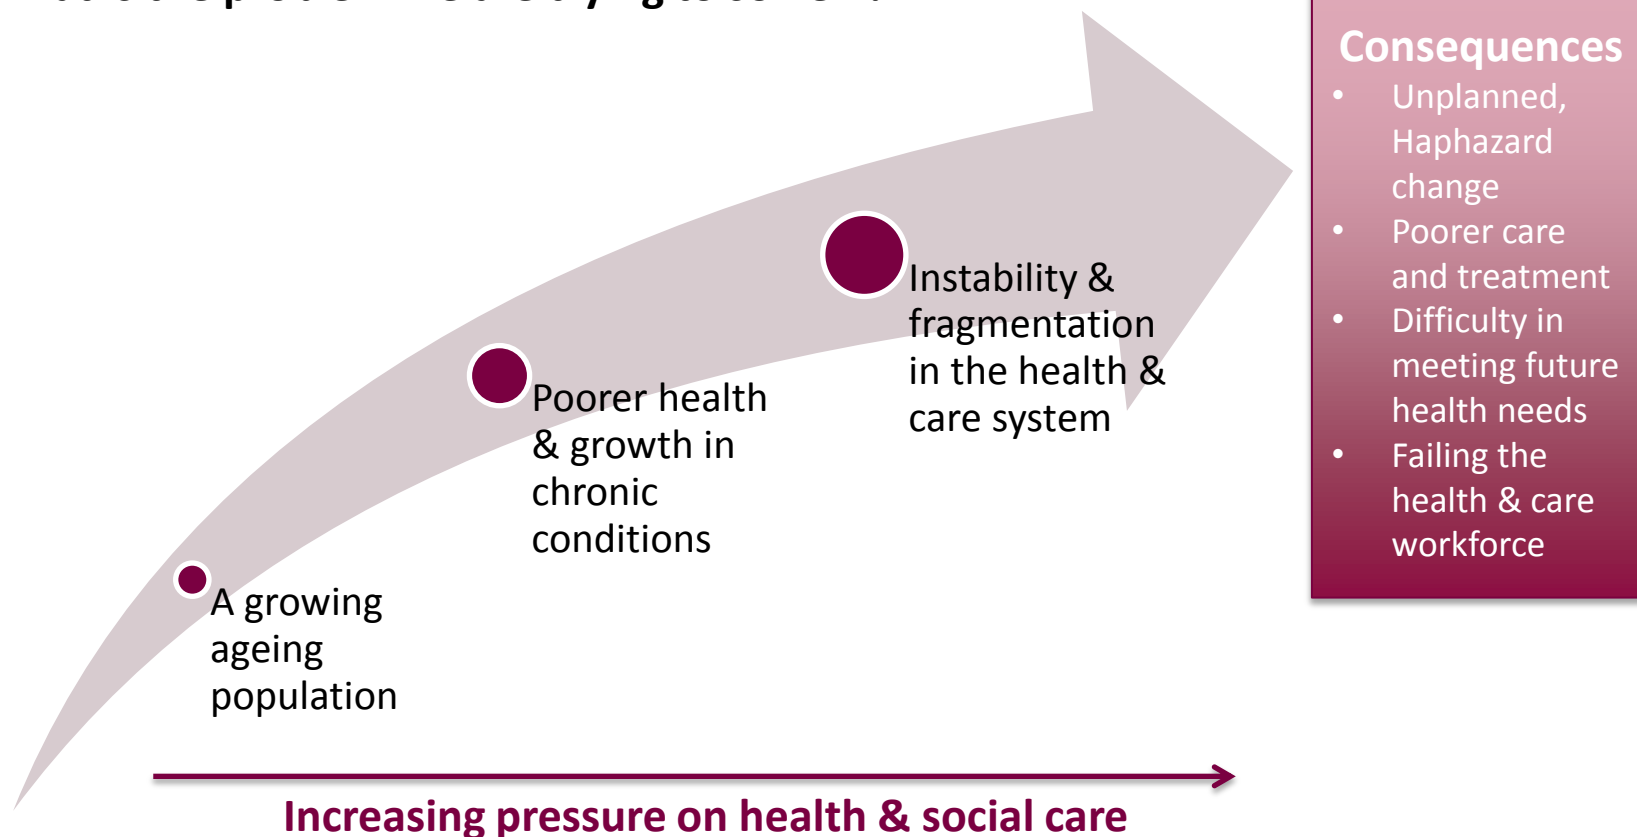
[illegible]

A growing ageing population

Poorer health & growth in chronic conditions

Instability & fragmentation in the health & care system

Consequences
- Unplanned, Haphazard change
- Poorer care and treatment
- Difficulty in meeting future health needs
- Failing the health & care workforce

Increasing pressure on health & social care